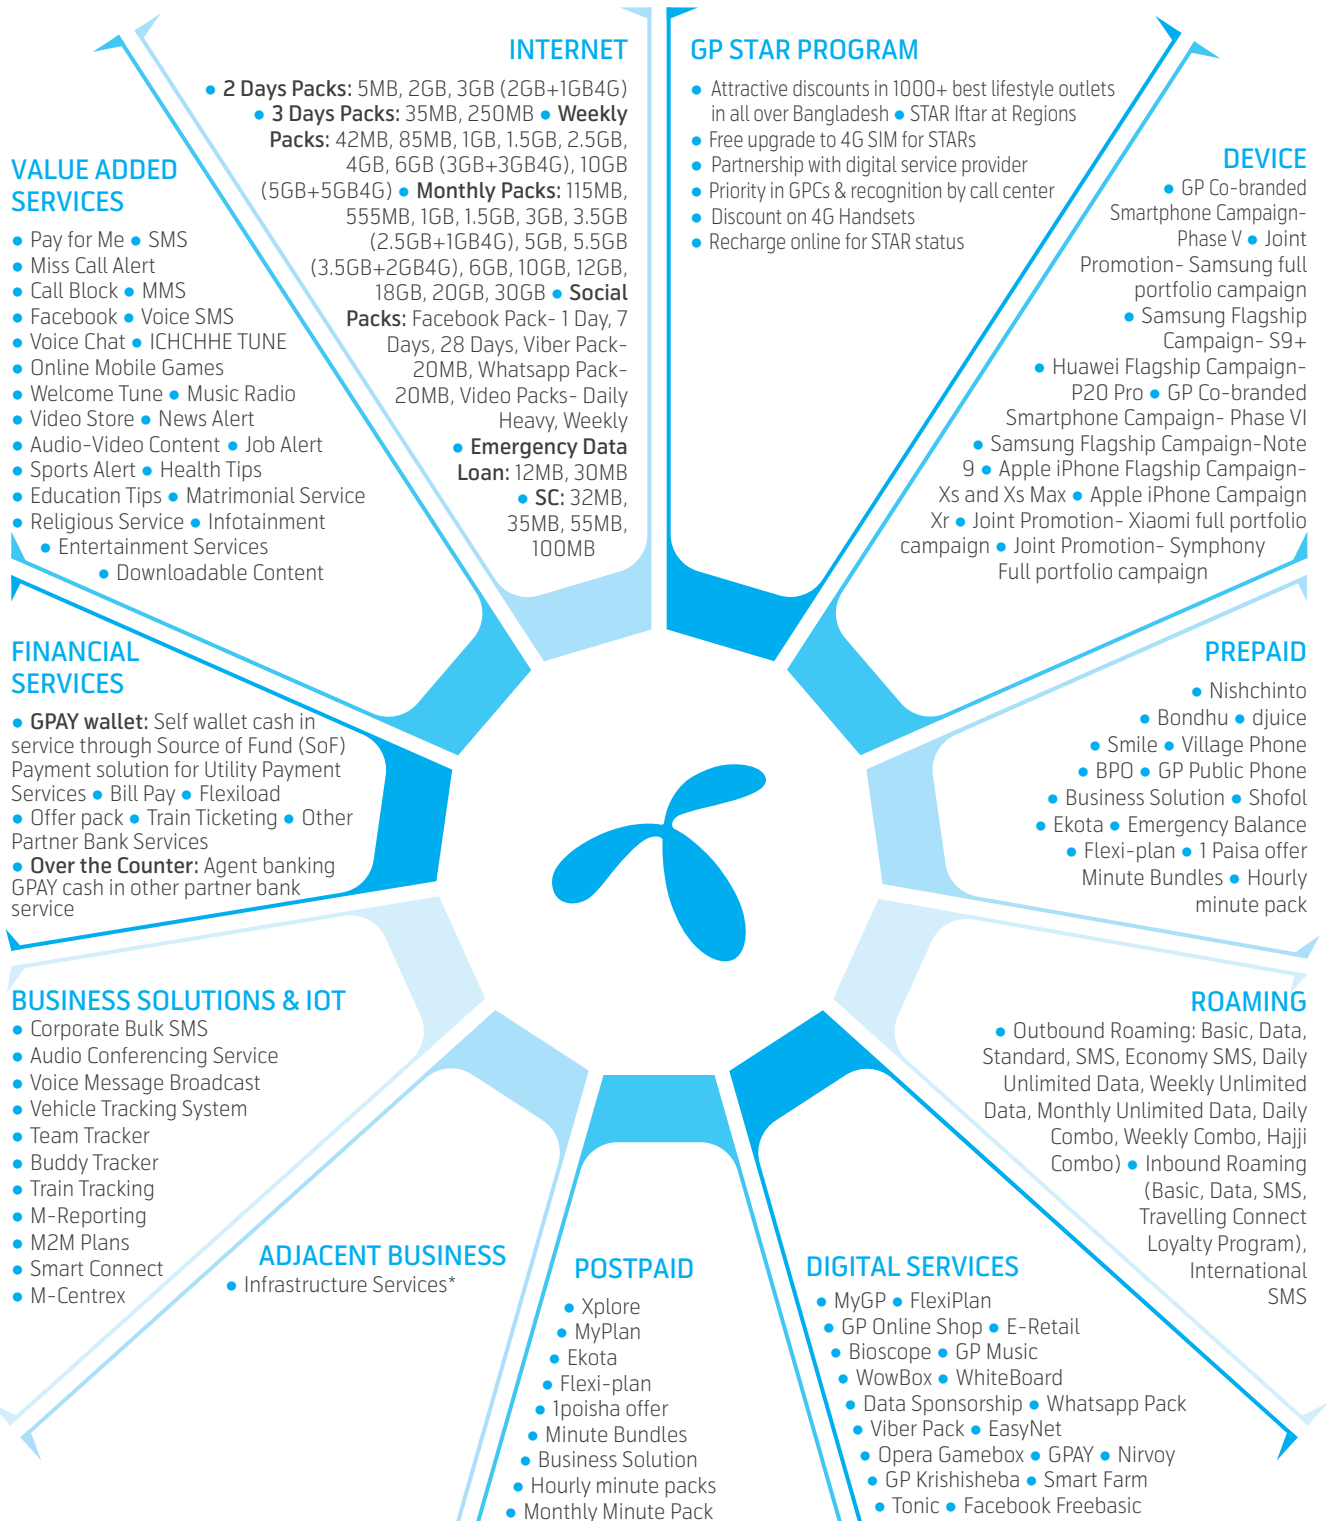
INTERNET

• 2 Days Packs: 5MB, 2GB, 3GB (2GB+1GB4G) • 3 Days Packs: 35MB, 250MB • Weekly Packs: 42MB, 85MB, 1GB, 1.5GB, 2.5GB, 4GB, 6GB (3GB+3GB4G), 10GB (5GB+5GB4G) • Monthly Packs: 115MB, 555MB, 1GB, 1.5GB, 3GB, 3.5GB (2.5GB+1GB4G), 5GB, 5.5GB (3.5GB+2GB4G), 6GB, 10GB, 12GB, 18GB, 20GB, 30GB • Social Packs: Facebook Pack- 1 Day, 7 Days, 28 Days, Viber Pack- 20MB, Whatsapp Pack- 20MB, Video Packs- Daily Heavy, Weekly • Emergency Data Loan: 12MB, 30MB • SC: 32MB, 35MB, 55MB, 100MB

GP STAR PROGRAM

• Attractive discounts in 1000+ best lifestyle outlets in all over Bangladesh • STAR Iftar at Regions
• Free upgrade to 4G SIM for STARs
• Partnership with digital service provider
• Priority in GPCs & recognition by call center
• Discount on 4G Handsets
• Recharge online for STAR status

VALUE ADDED SERVICES

• Pay for Me • SMS
• Miss Call Alert
• Call Block • MMS
• Facebook • Voice SMS
• Voice Chat • ICHCHHE TUNE
• Online Mobile Games
• Welcome Tune • Music Radio
• Video Store • News Alert
• Audio-Video Content • Job Alert
• Sports Alert • Health Tips
• Education Tips • Matrimonial Service
• Religious Service • Infotainment
• Entertainment Services
• Downloadable Content

DEVICE

• GP Co-branded Smartphone Campaign- Phase V • Joint Promotion- Samsung full portfolio campaign • Samsung Flagship Campaign- S9+ • Huawei Flagship Campaign- P20 Pro • GP Co-branded Smartphone Campaign- Phase VI • Samsung Flagship Campaign-Note 9 • Apple iPhone Flagship Campaign- Xs and Xs Max • Apple iPhone Campaign Xr • Joint Promotion- Xiaomi full portfolio campaign • Joint Promotion- Symphony Full portfolio campaign

FINANCIAL SERVICES

• GPAY wallet: Self wallet cash in service through Source of Fund (SoF) Payment solution for Utility Payment Services • Bill Pay • Flexiload • Offer pack • Train Ticketing • Other Partner Bank Services
• Over the Counter: Agent banking GPAY cash in other partner bank service

PREPAID

• Nishchinto • Bondhu • djuice • Smile • Village Phone • BPO • GP Public Phone • Business Solution • Shofol • Ekota • Emergency Balance • Flexi-plan • 1 Paisa offer Minute Bundles • Hourly minute pack

BUSINESS SOLUTIONS & IOT

• Corporate Bulk SMS
• Audio Conferencing Service
• Voice Message Broadcast
• Vehicle Tracking System
• Team Tracker
• Buddy Tracker
• Train Tracking
• M-Reporting
• M2M Plans
• Smart Connect
• M-Centrex

ROAMING

• Outbound Roaming: Basic, Data, Standard, SMS, Economy SMS, Daily Unlimited Data, Weekly Unlimited Data, Monthly Unlimited Data, Daily Combo, Weekly Combo, Hajji Combo) • Inbound Roaming (Basic, Data, SMS, Travelling Connect Loyalty Program), International SMS

ADJACENT BUSINESS

• Infrastructure Services*

POSTPAID

• Xplore
• MyPlan
• Ekota
• Flexi-plan
• 1poisha offer
• Minute Bundles
• Business Solution
• Hourly minute packs
• Monthly Minute Pack

DIGITAL SERVICES

• MyGP • FlexiPlan
• GP Online Shop • E-Retail
• Bioscope • GP Music
• WowBox • WhiteBoard
• Data Sponsorship • Whatsapp Pack
• Viber Pack • EasyNet
• Opera Gamebox • GPAY • Nirvoy
• GP Krishisheba • Smart Farm
• Tonic • Facebook Freebasic